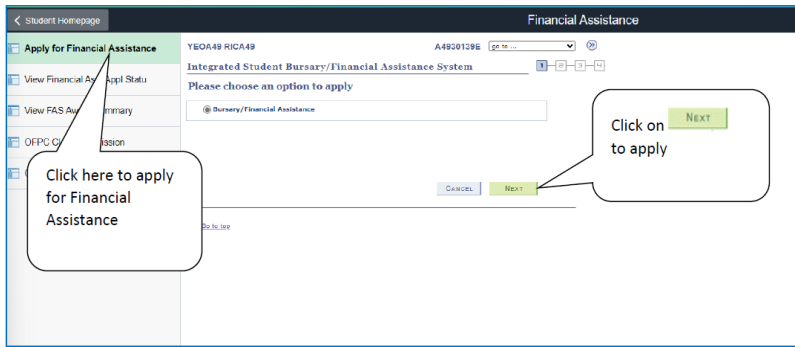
Student Homepage

Financial Assistance

Apply for Financial Assistance

View Financial Ast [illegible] Appl Statu

View FAS Aw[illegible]mmary

OFPC C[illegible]ssion

YEOA49 RICA49

A4930139E go to ...

Integrated Student Bursary/Financial Assistance System

1 2 3 4

Please choose an option to apply

Bursary/Financial Assistance

Click on NEXT to apply

Click here to apply for Financial Assistance

CANCEL

NEXT

Go to top